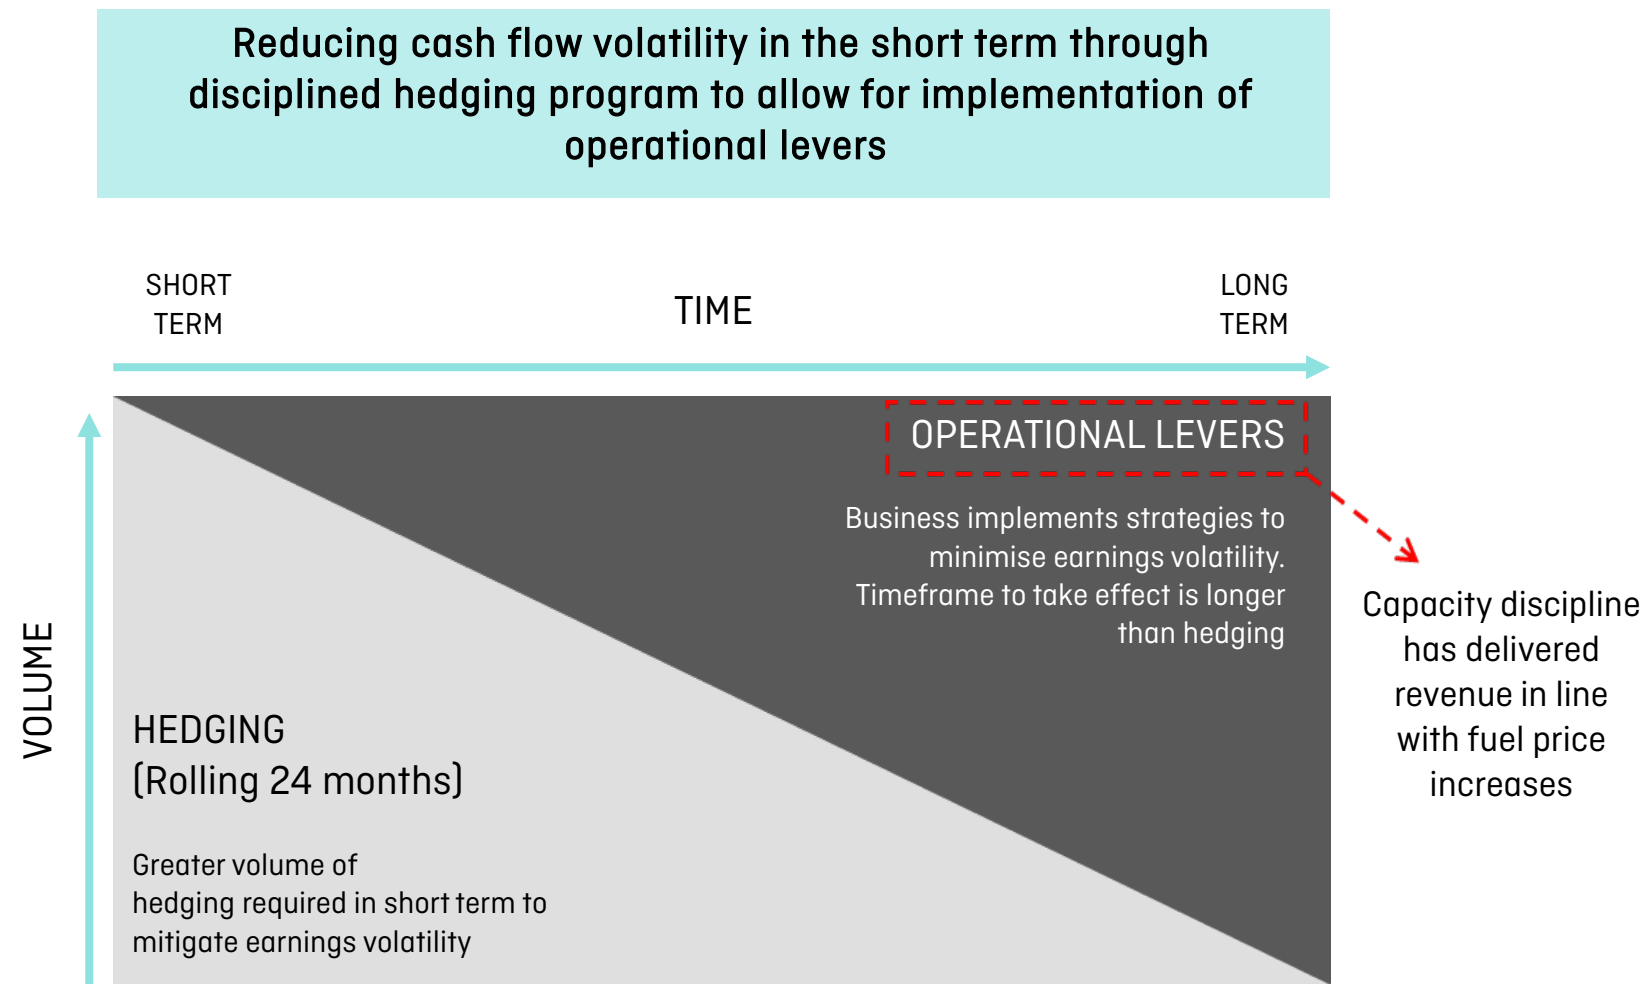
Reducing cash flow volatility in the short term through disciplined hedging program to allow for implementation of operational levers

SHORT TERM

TIME

LONG TERM

VOLUME

OPERATIONAL LEVERS

Business implements strategies to minimise earnings volatility. Timeframe to take effect is longer than hedging

Capacity discipline has delivered revenue in line with fuel price increases

HEDGING
(Rolling 24 months)

Greater volume of hedging required in short term to mitigate earnings volatility